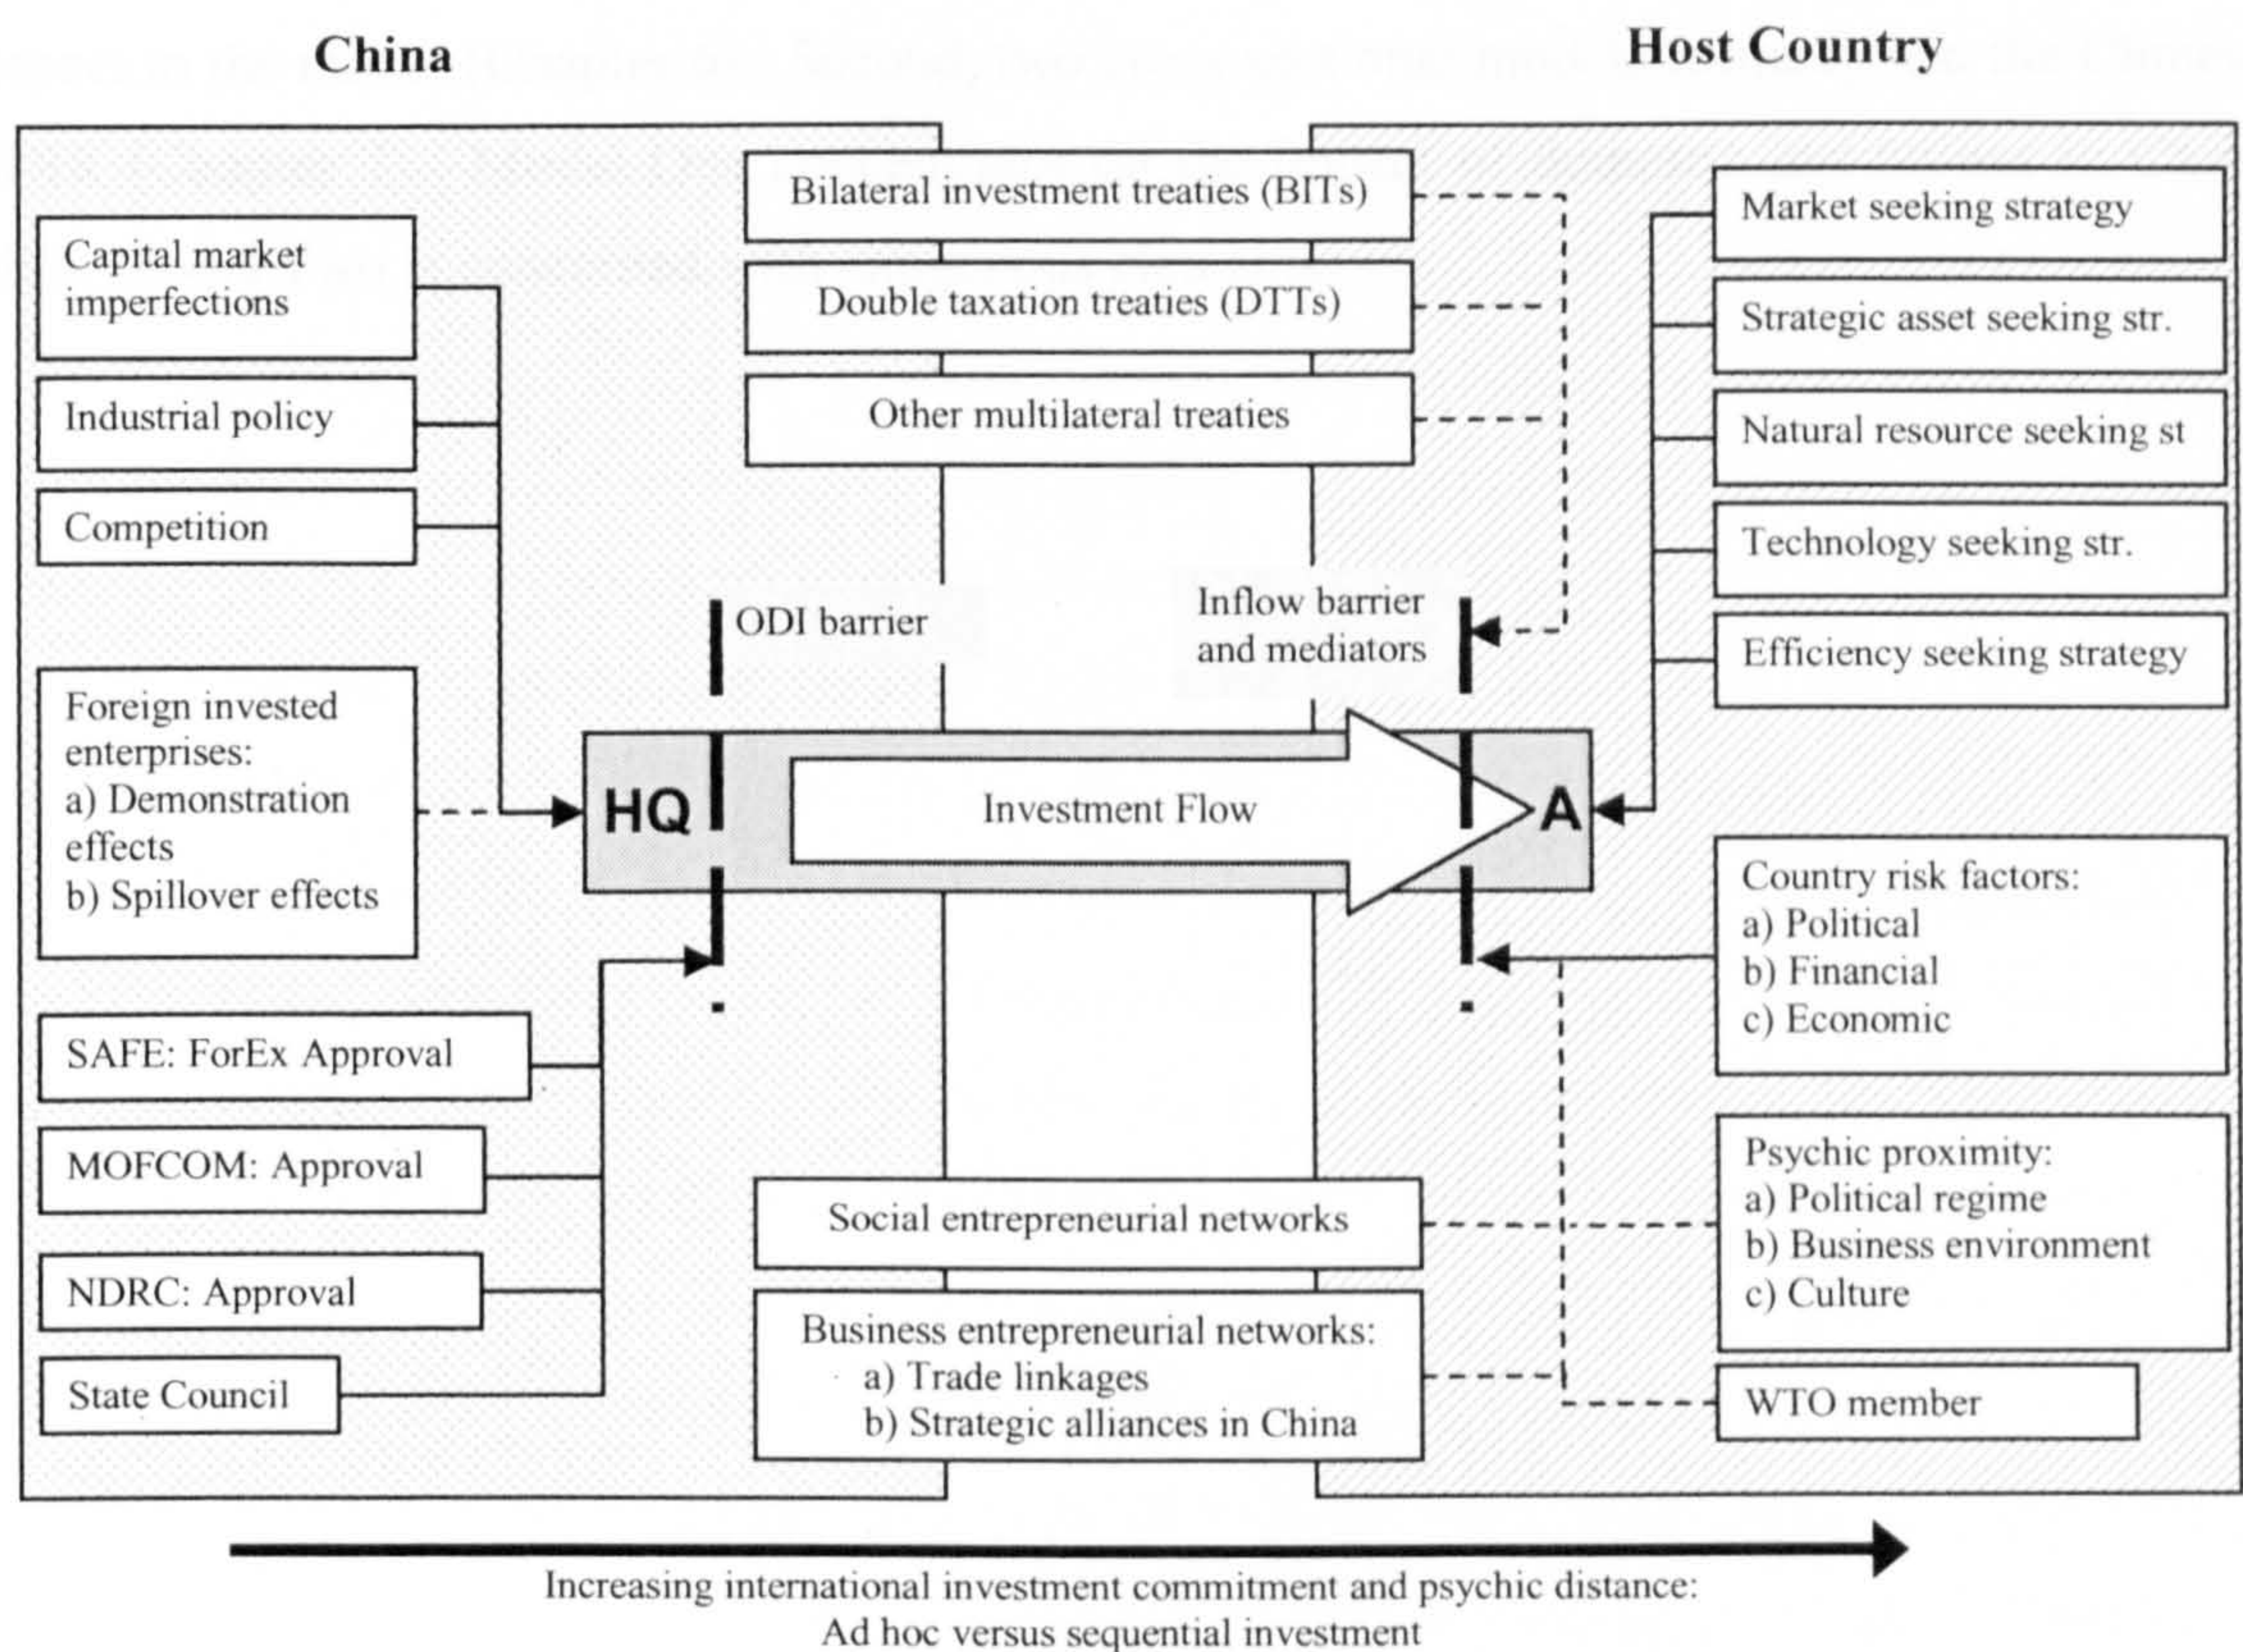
China

Host Country

Bilateral investment treaties (BITs)

Double taxation treaties (DTTs)

Other multilateral treaties

Capital market imperfections

Industrial policy

Competition

Market seeking strategy

Strategic asset seeking str.

Natural resource seeking st

Technology seeking str.

Efficiency seeking strategy

ODI barrier

Inflow barrier and mediators

Foreign invested enterprises:
a) Demonstration effects
b) Spillover effects

HQ

Investment Flow

A

Country risk factors:
a) Political
b) Financial
c) Economic

SAFE: ForEx Approval

MOFCOM: Approval

NDRC: Approval

State Council

Social entrepreneurial networks

Business entrepreneurial networks:
a) Trade linkages
b) Strategic alliances in China

Psychic proximity:
a) Political regime
b) Business environment
c) Culture

WTO member

Increasing international investment commitment and psychic distance:
Ad hoc versus sequential investment